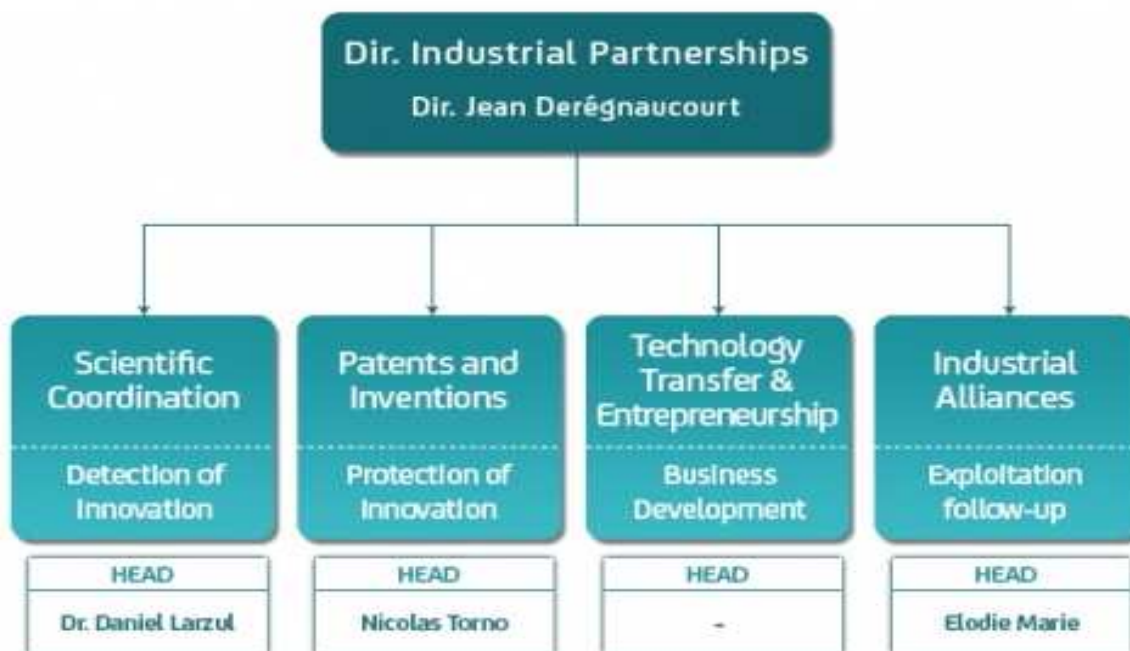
Dir. Industrial Partnerships

Dir. Jean Derégnaucourt

Scientific Coordination

Detection of Innovation

HEAD

Dr. Daniel Larzul

Patents and Inventions

Protection of Innovation

HEAD

Nicolas Torno

Technology Transfer & Entrepreneurship

Business Development

HEAD

-

Industrial Alliances

Exploitation follow-up

HEAD

Elodie Marie